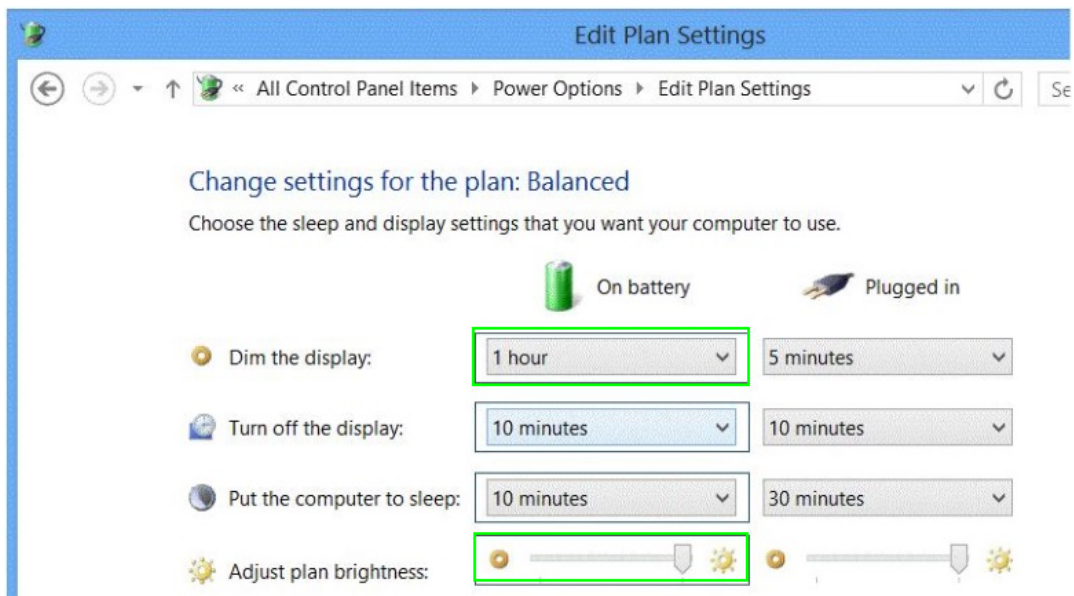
Edit Plan Settings

« All Control Panel Items ▸ Power Options ▸ Edit Plan Settings

Se

Change settings for the plan: Balanced

Choose the sleep and display settings that you want your computer to use.

| | On battery | Plugged in |
|---|---|---|
| Dim the display: | 1 hour | 5 minutes |
| Turn off the display: | 10 minutes | 10 minutes |
| Put the computer to sleep: | 10 minutes | 30 minutes |
| Adjust plan brightness: | | |